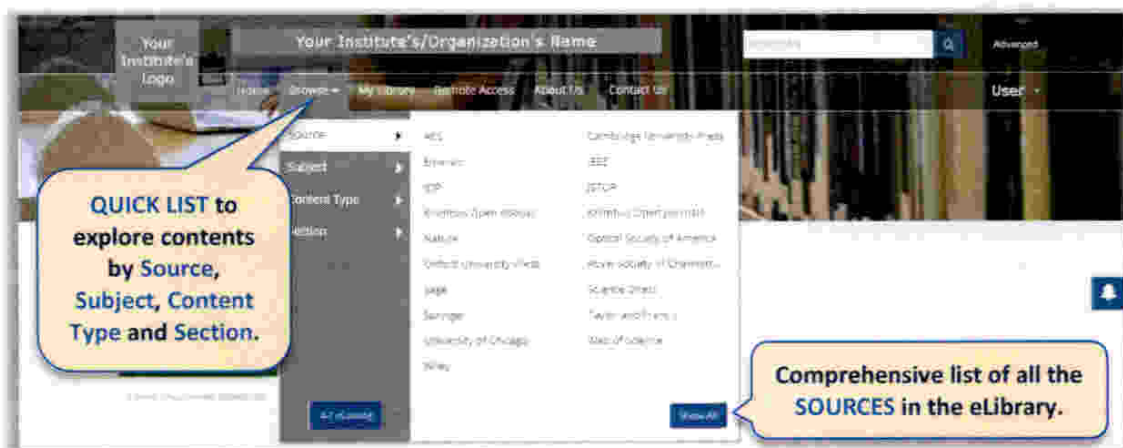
Your Institute's Logo

Your Institute's/Organization's Name

Keywords

Advanced

Home Browse My Library Remote Access About Us Contact Us

User

Source

Subject

Content Type

Section

ACS

Emerald

IOP

Knowledge Open access

Nature

Oxford University Press

Sage

Springer

University of Chicago

Wiley

Cambridge University Press

IEEE

JSTOR

Informa Open journals

Optical Society of America

Royal Society of Chemistry

Science Direct

Taylor and Francis

Web of Science

A-Z eGuide

View All

QUICK LIST to explore contents by Source, Subject, Content Type and Section.

Comprehensive list of all the SOURCES in the eLibrary.